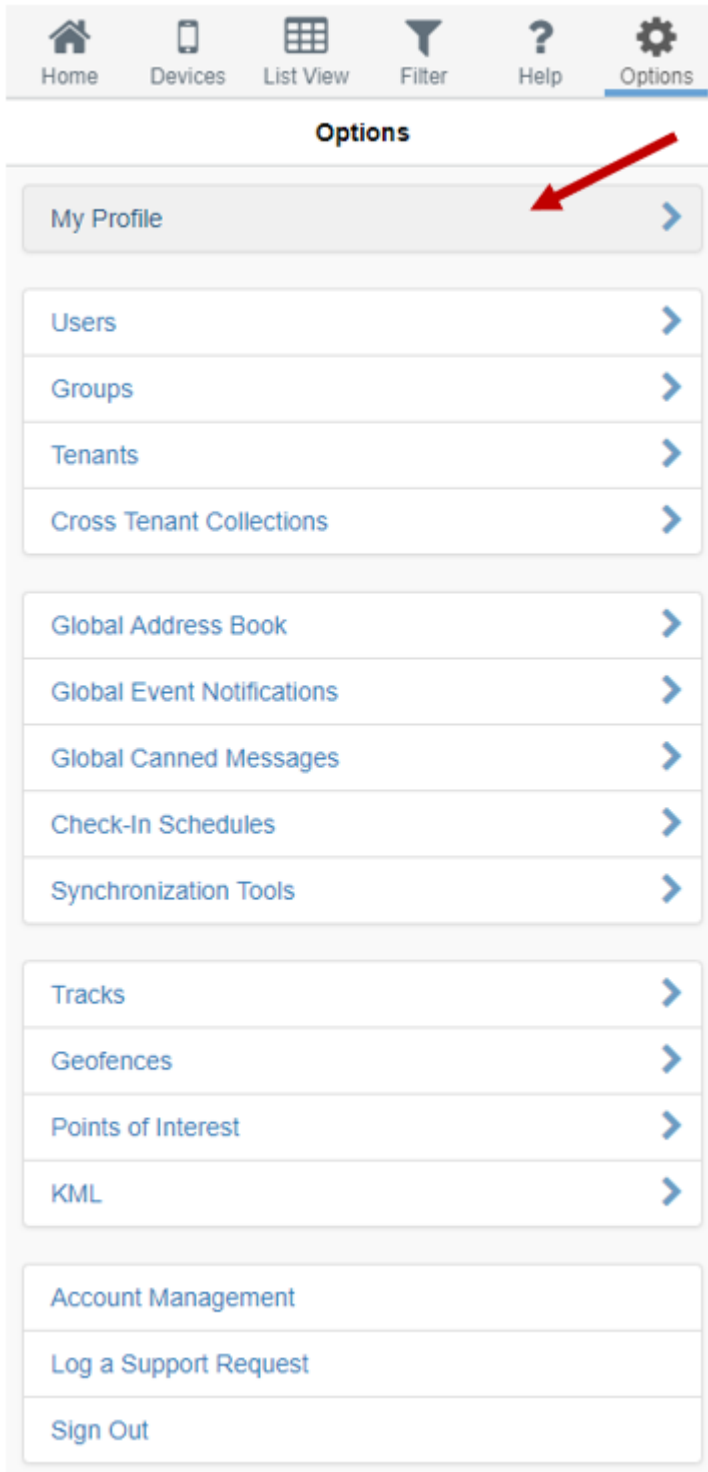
Home Devices List View Filter Help Options

Options

My Profile

Users
Groups
Tenants
Cross Tenant Collections

Global Address Book
Global Event Notifications
Global Canned Messages
Check-In Schedules
Synchronization Tools

Tracks
Geofences
Points of Interest
KML

Account Management
Log a Support Request
Sign Out